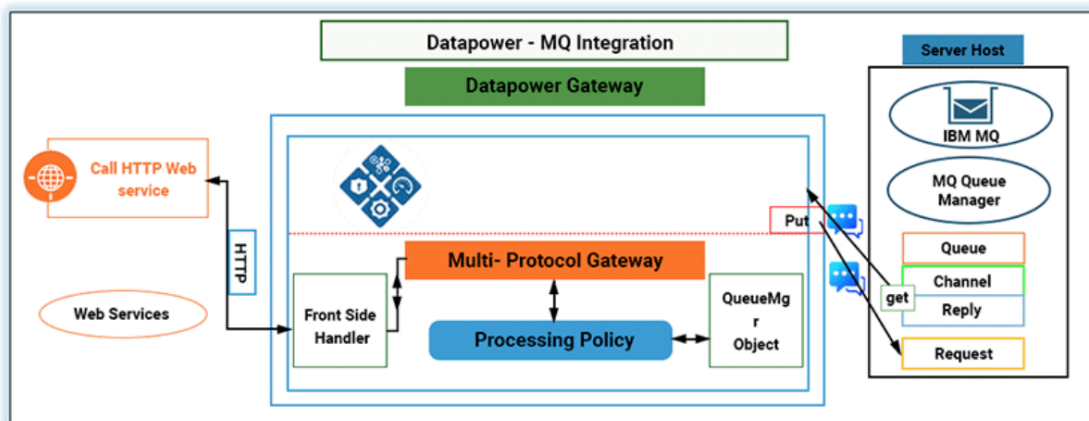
Datapower - MQ Integration

Datapower Gateway

Server Host

IBM MQ

MQ Queue Manager

Call HTTP Web service

HTTP

Web Services

Put

Multi- Protocol Gateway

Front Side Handler

Processing Policy

QueueMgr Object

Queue

Channel

get

Reply

Request